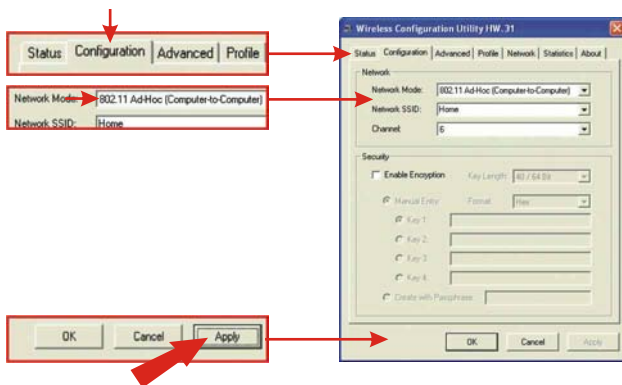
Status Configuration Advanced Profile

Network Mode: 802.11 Ad-Hoc (Computer-to-Computer)

Network SSID: Home

OK Cancel Apply

Wireless Configuration Utility HW. 31

Status Configuration Advanced Profile Network Statistics About

Network

Network Mode: 802.11 Ad-Hoc (Computer-to-Computer)

Network SSID: Home

Channel 6

Security

Enable Encryption Key Length: 40 / 64 Bit

Manual Entry Format Hex

Key 1:

Key 2:

Key 3:

Key 4:

Create with Passphrase

OK Cancel Apply